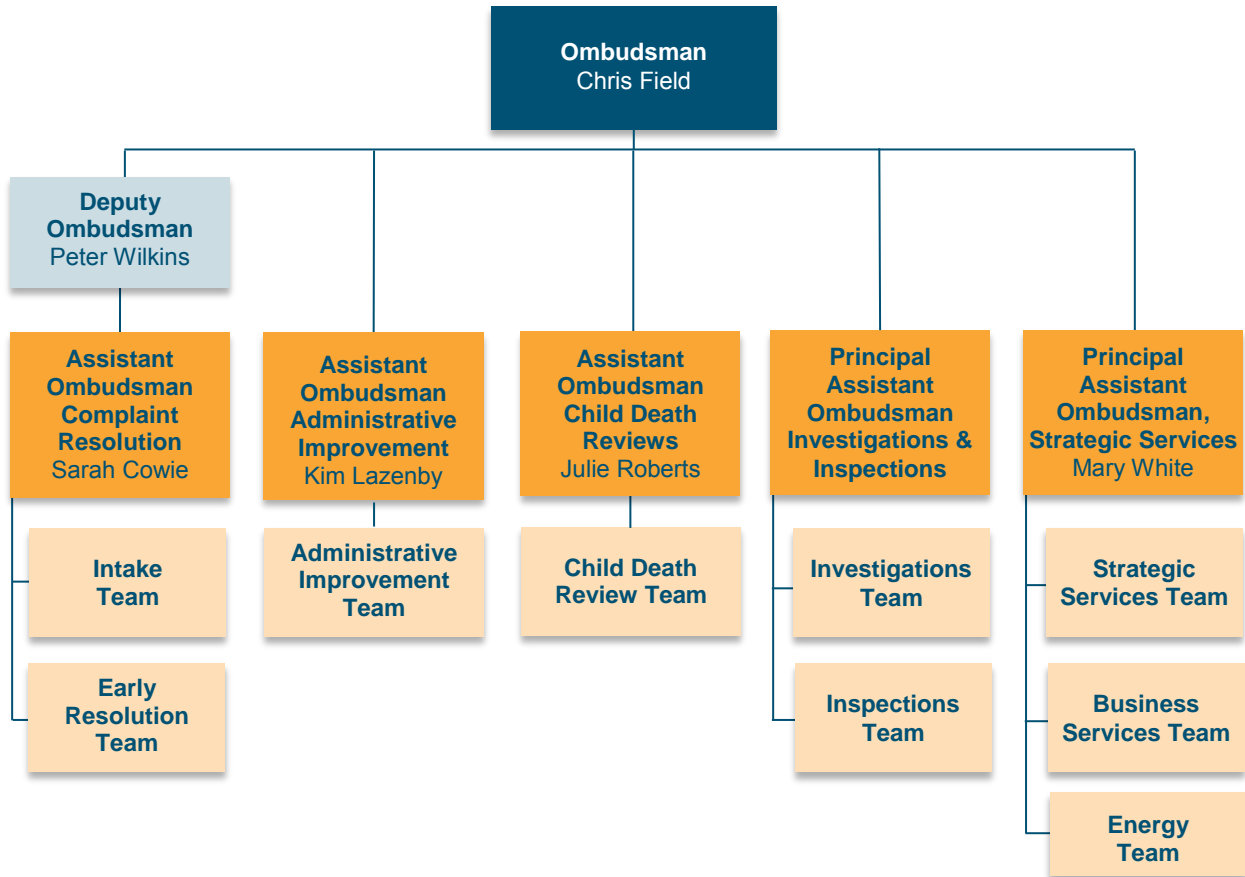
Ombudsman
Chris Field

Deputy Ombudsman
Peter Wilkins

Assistant Ombudsman Complaint Resolution
Sarah Cowie

Intake Team

Early Resolution Team

Assistant Ombudsman Administrative Improvement
Kim Lazenby

Administrative Improvement Team

Assistant Ombudsman Child Death Reviews
Julie Roberts

Child Death Review Team

Principal Assistant Ombudsman Investigations & Inspections

Investigations Team

Inspections Team

Principal Assistant Ombudsman, Strategic Services
Mary White

Strategic Services Team

Business Services Team

Energy Team